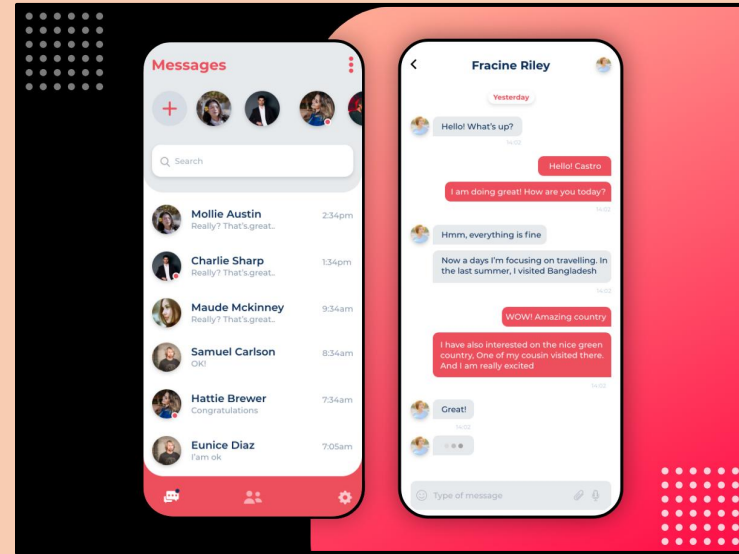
Messages

+

Search

Mollie Austin
Really? That's great..
2:34pm

Charlie Sharp
Really? That's great..
1:34pm

Maude Mckinney
Really? That's great..
9:34am

Samuel Carlson
OK!
8:34am

Hattie Brewer
Congratulations
7:34am

Eunice Diaz
I'am ok
7:05am

Fracine Riley

Yesterday

Hello! What's up?
14:02

Hello! Castro

I am doing great! How are you today?
14:02

Hmm, everything is fine

Now a days I'm focusing on travelling. In the last summer, I visited Bangladesh
14:02

WOW! Amazing country

I have also interested on the nice green country, One of my cousin visited there. And I am really excited
14:02

Great!
14:02

Type of message